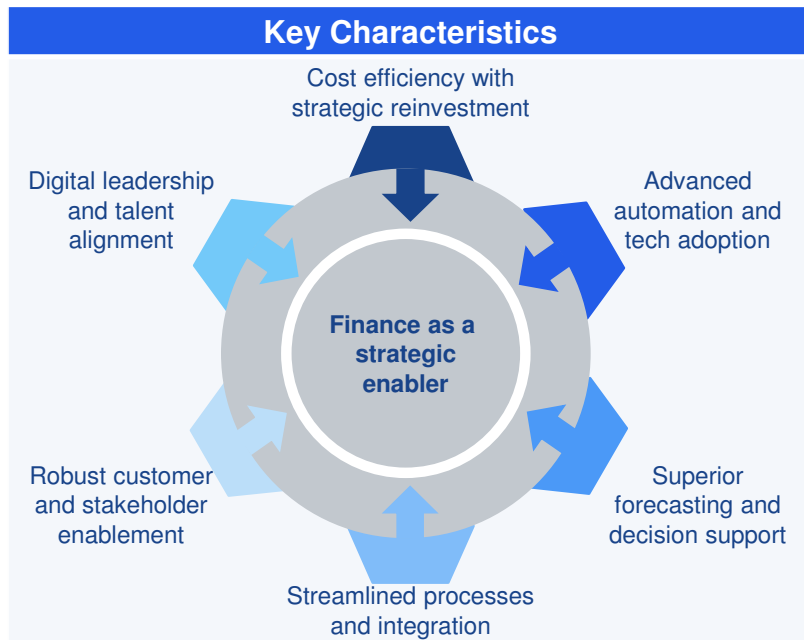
Key Characteristics

Cost efficiency with strategic reinvestment

Digital leadership and talent alignment

Advanced automation and tech adoption

Finance as a strategic enabler

Robust customer and stakeholder enablement

Superior forecasting and decision support

Streamlined processes and integration